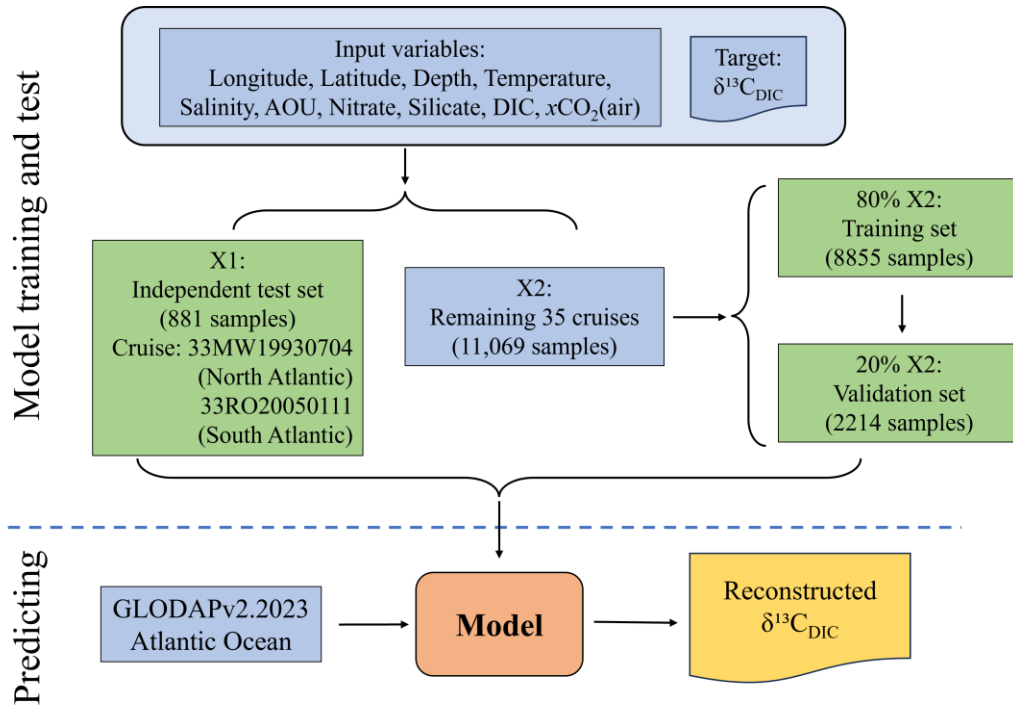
Model training and test

Input variables:
Longitude, Latitude, Depth, Temperature, Salinity, AOU, Nitrate, Silicate, DIC, $x$CO$_2$(air)

Target:
$\delta^{13}C_{DIC}$

X1:
Independent test set
(881 samples)
Cruise: 33MW19930704
(North Atlantic)
33RO20050111
(South Atlantic)

X2:
Remaining 35 cruises
(11,069 samples)

80% X2:
Training set
(8855 samples)

20% X2:
Validation set
(2214 samples)

Predicting

GLODAPv2.2023
Atlantic Ocean

Model

Reconstructed
$\delta^{13}C_{DIC}$